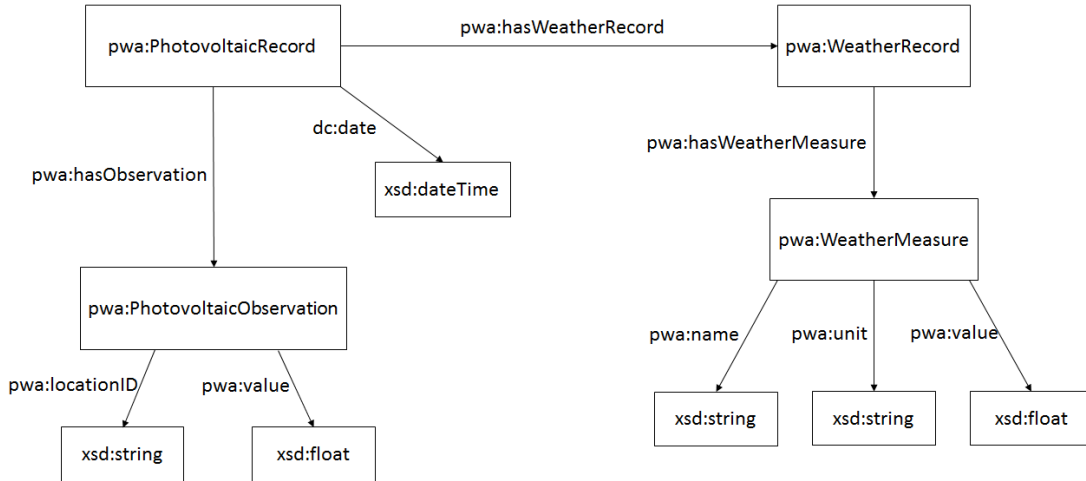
pwa:PhotovoltaicRecord

pwa:hasWeatherRecord

pwa:WeatherRecord

dc:date

xsd:dateTime

pwa:hasObservation

pwa:hasWeatherMeasure

pwa:WeatherMeasure

pwa:PhotovoltaicObservation

pwa:name

pwa:unit

pwa:value

pwa:locationID

pwa:value

xsd:string

xsd:string

xsd:float

xsd:string

xsd:float